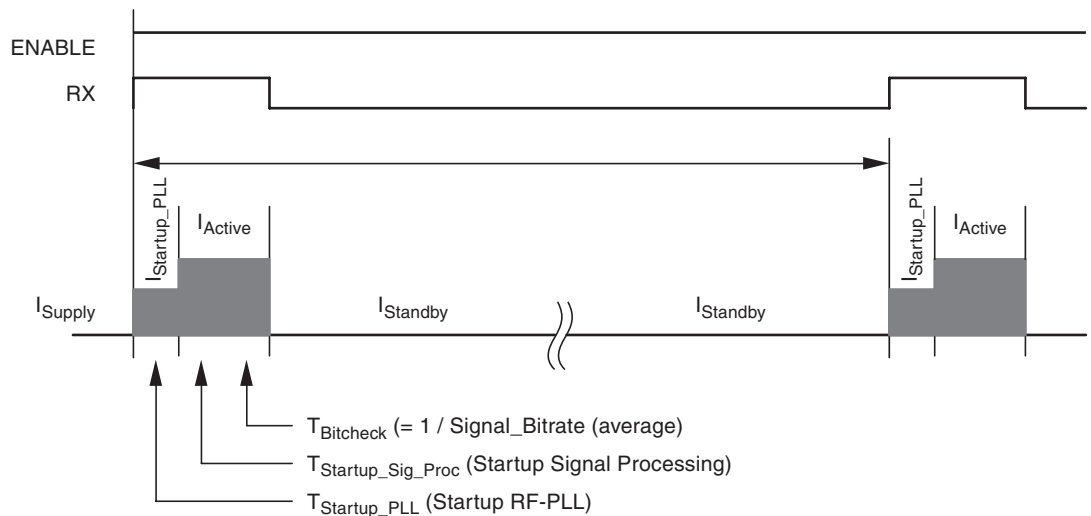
ENABLE

RX

$I_{Startup\_PLL}$

$I_{Active}$

$I_{Supply}$

$I_{Standby}$

$I_{Standby}$

$I_{Startup\_PLL}$

$I_{Active}$

$T_{Bitcheck}$ (= 1 / Signal_Bitrate (average)

$T_{Startup\_Sig\_Proc}$ (Startup Signal Processing)

$T_{Startup\_PLL}$ (Startup RF-PLL)